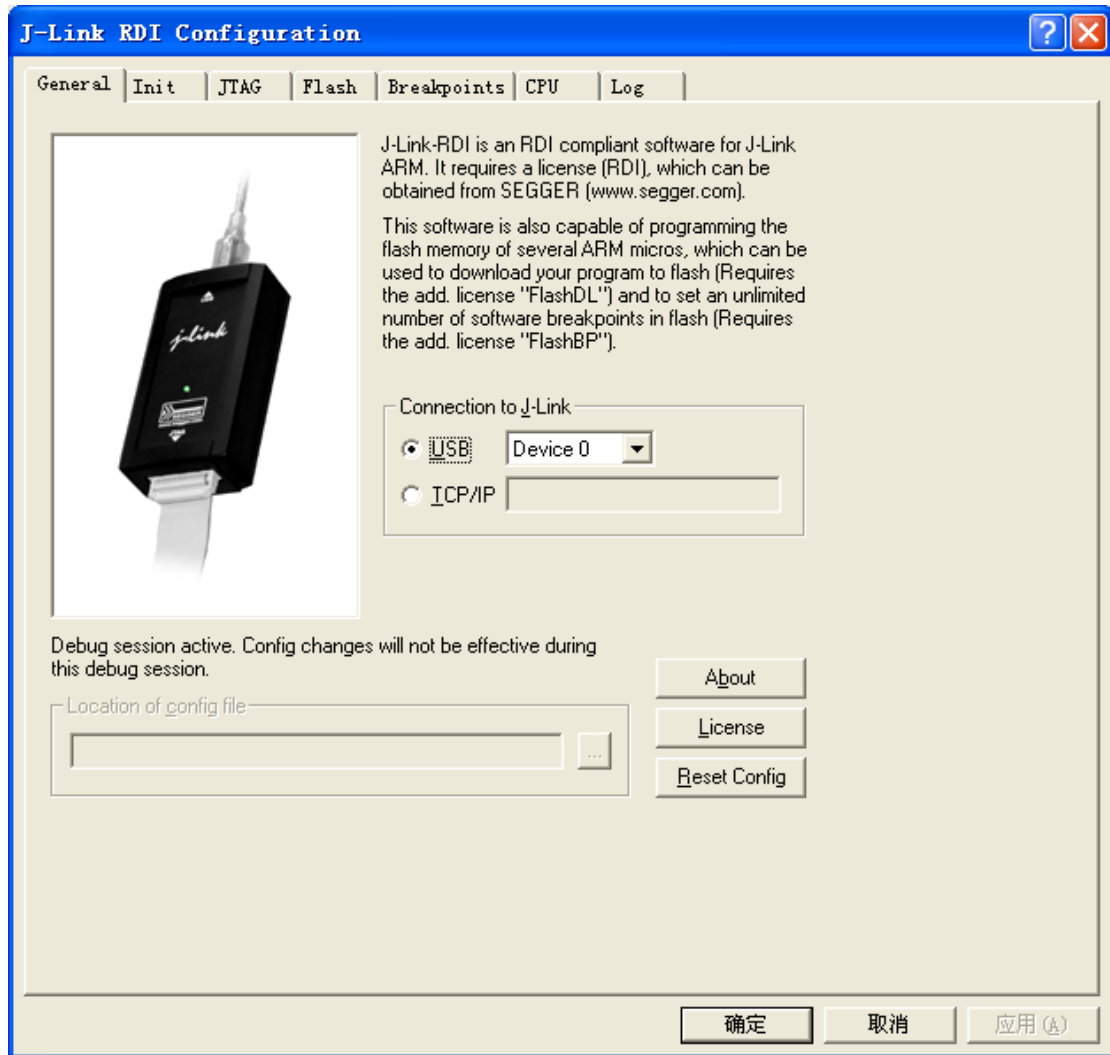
J-Link RDI Configuration

General | Init | JTAG | Flash | Breakpoints | CPU | Log

j-link

J-Link-RDI is an RDI compliant software for J-Link ARM. It requires a license (RDI), which can be obtained from SEGGER (www.segger.com).

This software is also capable of programming the flash memory of several ARM micros, which can be used to download your program to flash (Requires the add. license "FlashDL") and to set an unlimited number of software breakpoints in flash (Requires the add. license "FlashBP").

Connection to J-Link
USB Device 0
TCP/IP

Debug session active. Config changes will not be effective during this debug session.

Location of config file
...

About
License
Reset Config

确定 取消 应用(A)